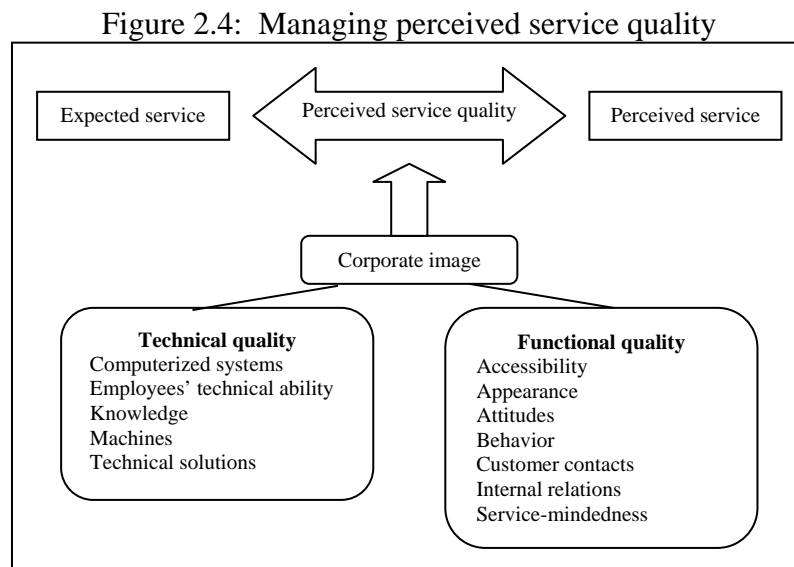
Figure 2.4: Managing perceived service quality

Expected service

Perceived service quality

Perceived service

Corporate image

Technical quality
Computerized systems
Employees' technical ability
Knowledge
Machines
Technical solutions

Functional quality
Accessibility
Appearance
Attitudes
Behavior
Customer contacts
Internal relations
Service-mindedness